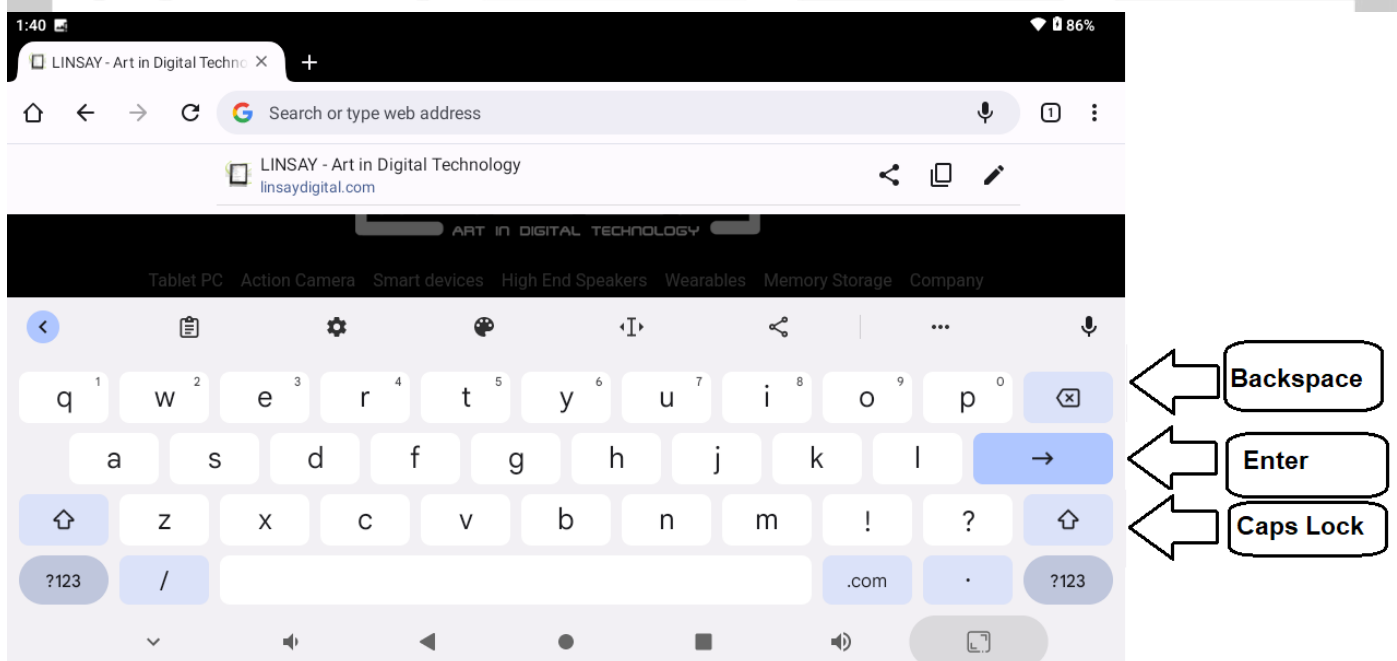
1:40 86%

LINSAY - Art in Digital Techno ×

Search or type web address

1

LINSAY - Art in Digital Technology
linsaydigital.com

ART IN DIGITAL TECHNOLOGY

Tablet PC Action Camera Smart devices High End Speakers Wearables Memory Storage Company

q 1 w 2 e 3 r 4 t 5 y 6 u 7 i 8 o 9 p 0

a s d f g h j k l →

z x c v b n m ! ?

?123 / .com . ?123

Backspace

Enter

Caps Lock